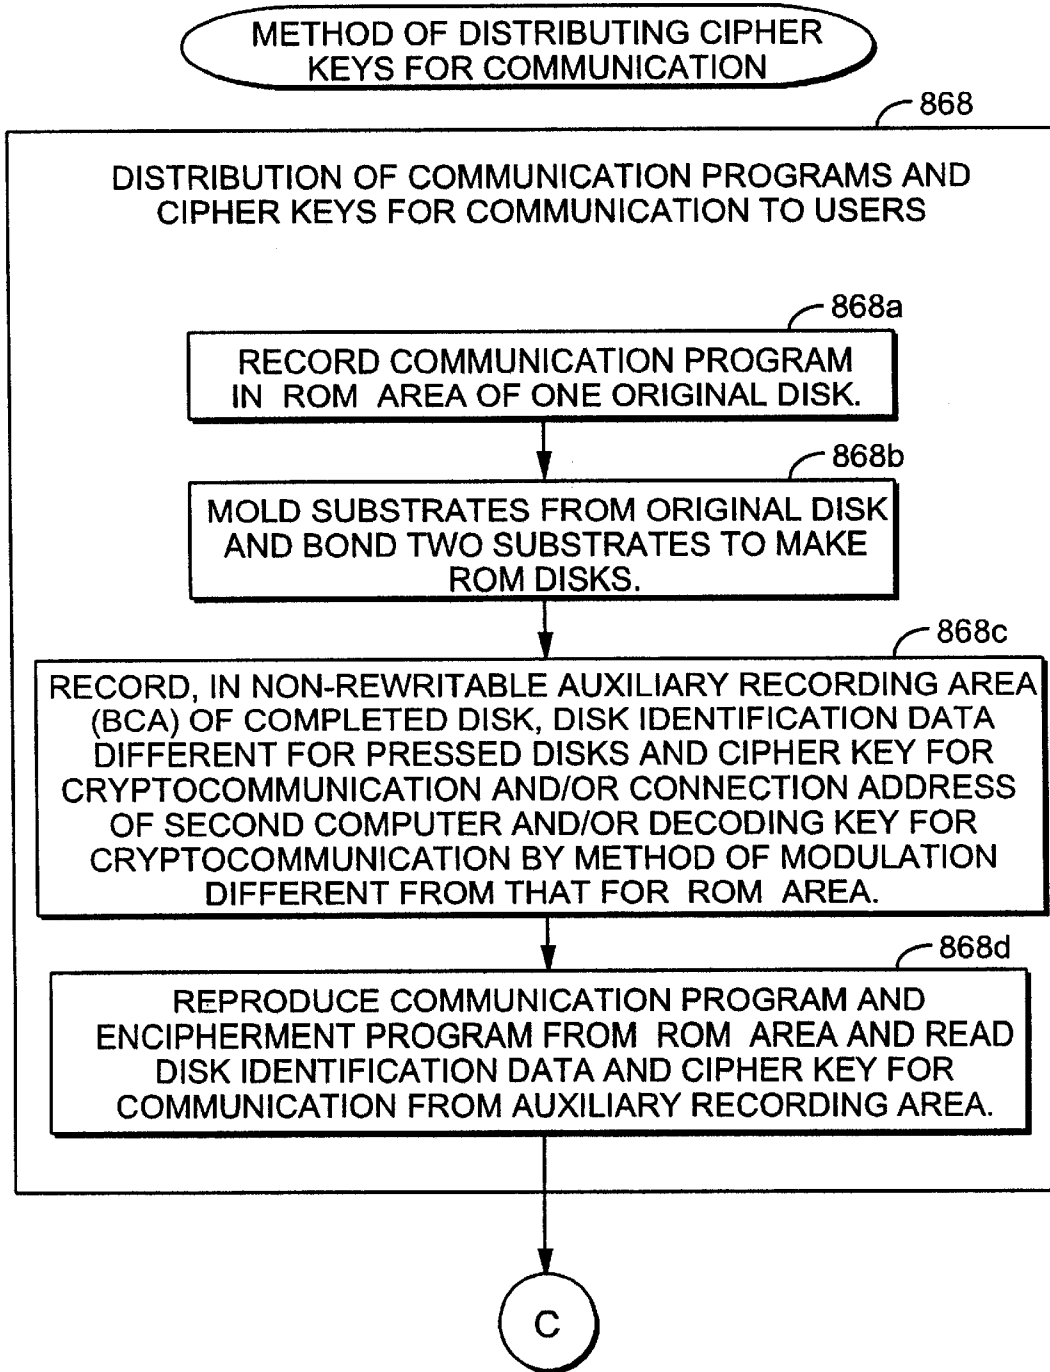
METHOD OF DISTRIBUTING CIPHER KEYS FOR COMMUNICATION

868

DISTRIBUTION OF COMMUNICATION PROGRAMS AND CIPHER KEYS FOR COMMUNICATION TO USERS

868a

RECORD COMMUNICATION PROGRAM IN ROM AREA OF ONE ORIGINAL DISK.

868b

MOLD SUBSTRATES FROM ORIGINAL DISK AND BOND TWO SUBSTRATES TO MAKE ROM DISKS.

868c

RECORD, IN NON-REWRITABLE AUXILIARY RECORDING AREA (BCA) OF COMPLETED DISK, DISK IDENTIFICATION DATA DIFFERENT FOR PRESSED DISKS AND CIPHER KEY FOR CRYPTOCOMMUNICATION AND/OR CONNECTION ADDRESS OF SECOND COMPUTER AND/OR DECODING KEY FOR CRYPTOCOMMUNICATION BY METHOD OF MODULATION DIFFERENT FROM THAT FOR ROM AREA.

868d

REPRODUCE COMMUNICATION PROGRAM AND ENCIPHERMENT PROGRAM FROM ROM AREA AND READ DISK IDENTIFICATION DATA AND CIPHER KEY FOR COMMUNICATION FROM AUXILIARY RECORDING AREA.

C